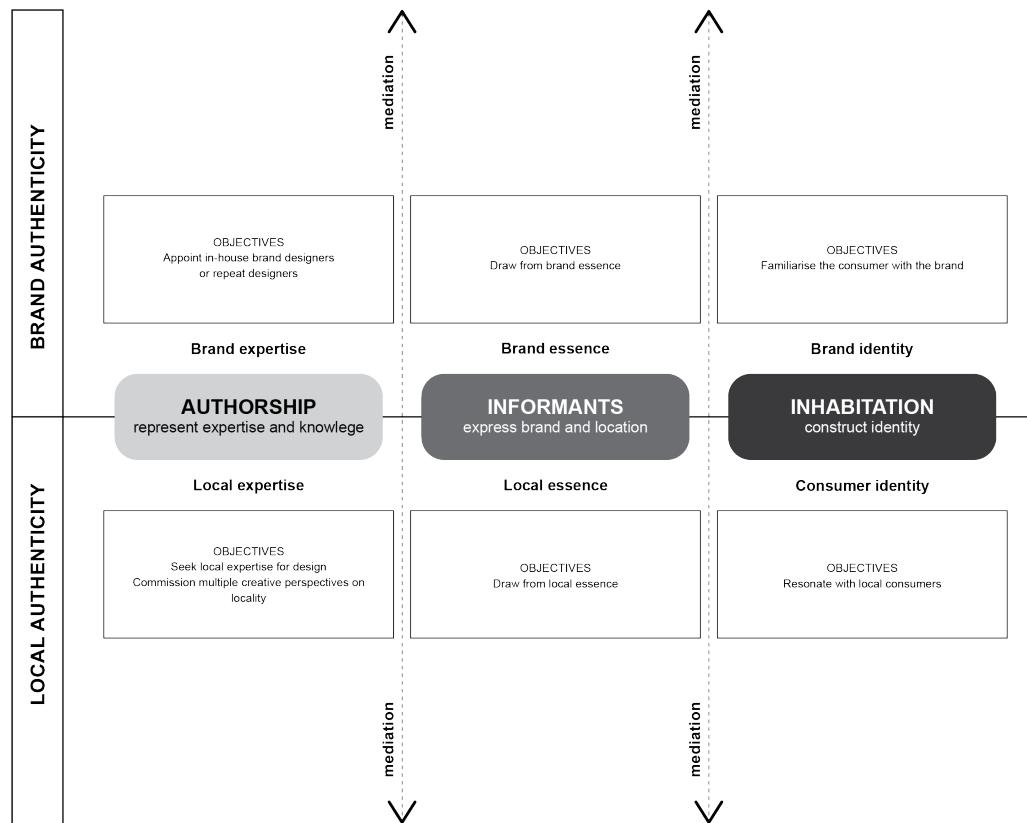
BRAND AUTHENTICITY

mediation

mediation

OBJECTIVES
Appoint in-house brand designers or repeat designers

OBJECTIVES
Draw from brand essence

OBJECTIVES
Familiarise the consumer with the brand

Brand expertise

Brand essence

Brand identity

AUTHORSHIP
represent expertise and knowlege

INFORMANTS
express brand and location

INHABITATION
construct identity

Local expertise

Local essence

Consumer identity

LOCAL AUTHENTICITY

OBJECTIVES
Seek local expertise for design
Commission multiple creative perspectives on locality

OBJECTIVES
Draw from local essence

OBJECTIVES
Resonate with local consumers

mediation

mediation